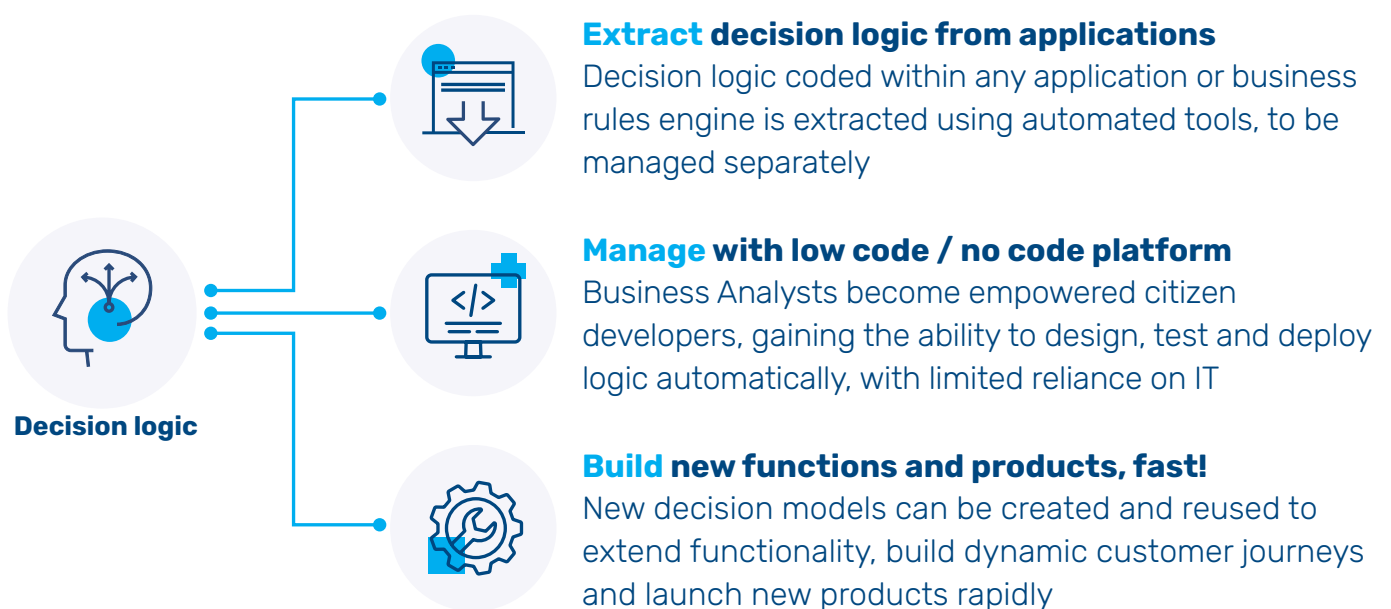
Decision logic

Extract decision logic from applications
Decision logic coded within any application or business rules engine is extracted using automated tools, to be managed separately

Manage with low code / no code platform
Business Analysts become empowered citizen developers, gaining the ability to design, test and deploy logic automatically, with limited reliance on IT

Build new functions and products, fast!
New decision models can be created and reused to extend functionality, build dynamic customer journeys and launch new products rapidly